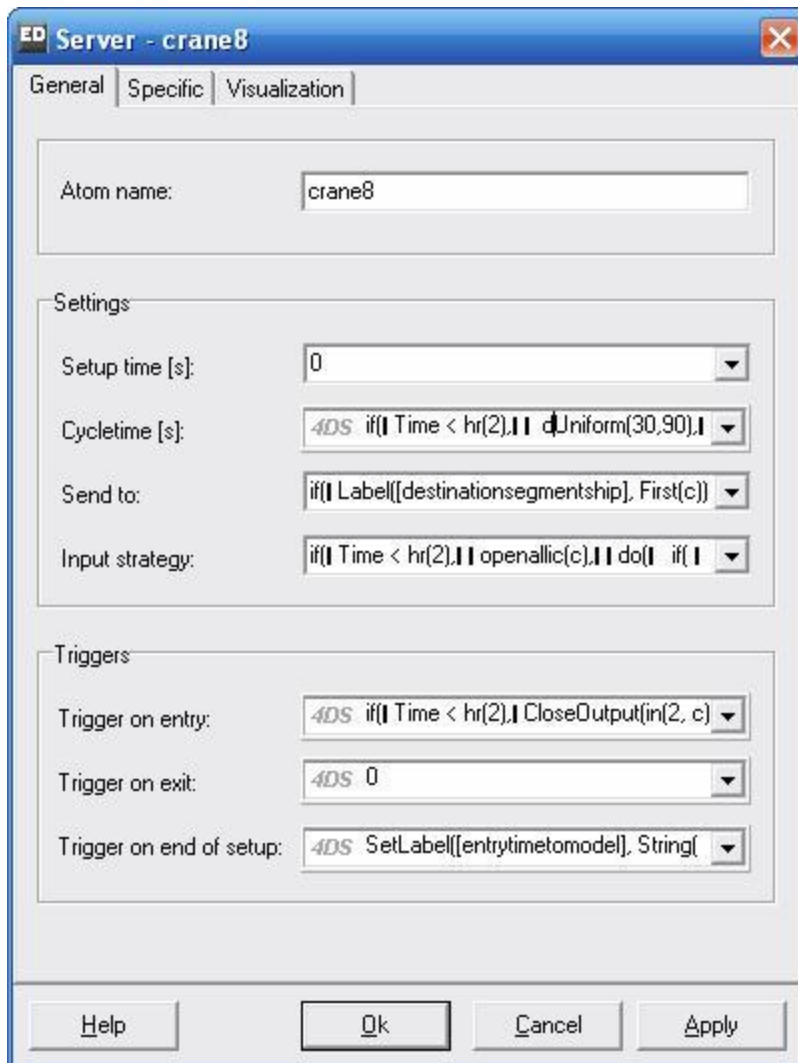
ED Server - crane8

General | Specific | Visualization

Atom name: crane8

Settings

Setup time [s]: 0

Cycletime [s]: 4DS if(‖ Time < hr(2),‖ dUniform(30,90),‖

Send to: if(‖ Label([destinationsegmentship], First(c))

Input strategy: if(‖ Time < hr(2),‖ openallic(c),‖ do(‖ if( ‖

Triggers

Trigger on entry: 4DS if(‖ Time < hr(2),‖ CloseOutput(in(2, c)

Trigger on exit: 4DS 0

Trigger on end of setup: 4DS SetLabel([entrytimetomodel], String(

Help Ok Cancel Apply